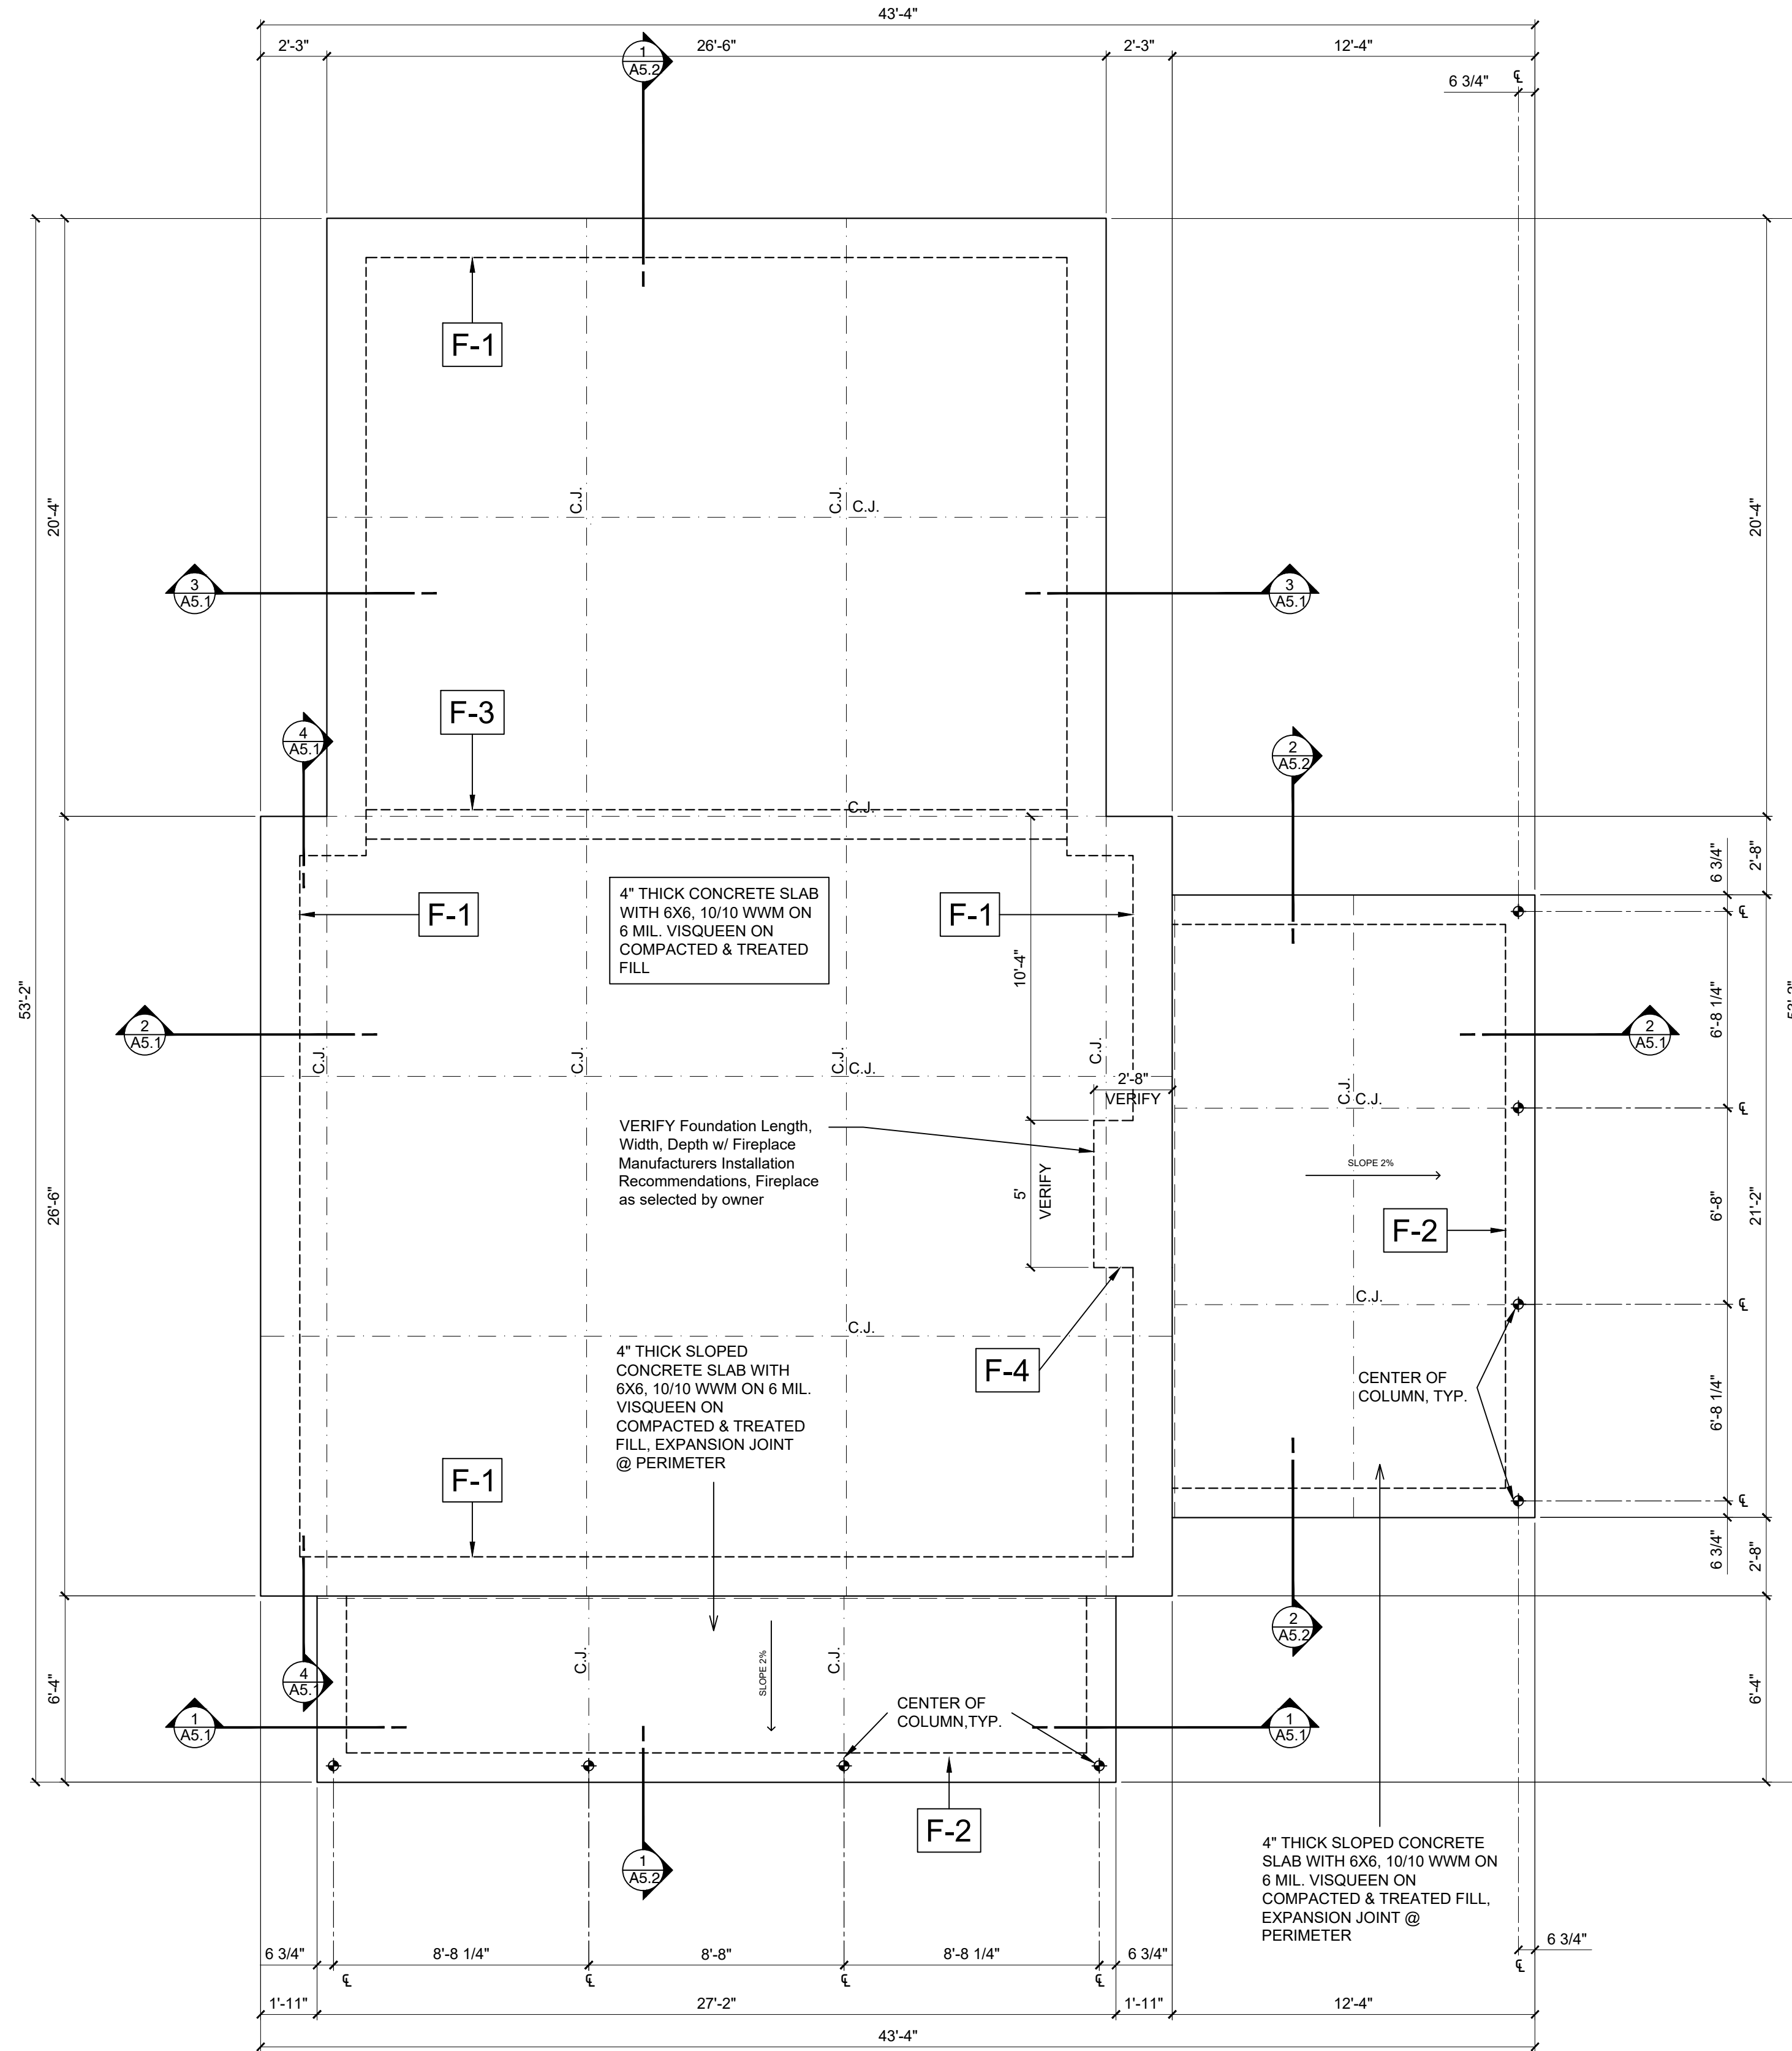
43'-4"

2'-3"
26'-6"
2'-3"
12'-4"

1
A5.2

6 3/4"
℄

20'-4"
20'-4"

F-1

C.J.
C.J.
C.J.

3
A5.1
3
A5.1

F-3

4
A5.1

2
A5.2

C.J.

6 3/4"
2'-8"

F-1
4" THICK CONCRETE SLAB WITH 6X6, 10/10 WWM ON 6 MIL. VISQUEEN ON COMPACTED & TREATED FILL
F-1

℄

53'-2"
10'-4"

2
A5.1
2
A5.1

6'-8 1/4"

C.J.
C.J.
C.J.
C.J.
C.J.
2'-8"
VERIFY
C.J.
C.J.
℄

VERIFY Foundation Length, Width, Depth w/ Fireplace Manufacturers Installation Recommendations, Fireplace as selected by owner

26'-6"
5'
VERIFY

SLOPE 2%

F-2
6'-8"
21'-2"

C.J.
℄
C.J.

4" THICK SLOPED CONCRETE SLAB WITH 6X6, 10/10 WWM ON 6 MIL. VISQUEEN ON COMPACTED & TREATED FILL, EXPANSION JOINT @ PERIMETER

F-4

CENTER OF COLUMN, TYP.

6'-8 1/4"

F-1

℄
6 3/4"
2'-8"

2
A5.2

C.J.
SLOPE 2%
C.J.

4
A5.1

6'-4"
6'-4"

1
A5.1

CENTER OF COLUMN,TYP.

1
A5.1

F-2

1
A5.2

4" THICK SLOPED CONCRETE SLAB WITH 6X6, 10/10 WWM ON 6 MIL. VISQUEEN ON COMPACTED & TREATED FILL, EXPANSION JOINT @ PERIMETER

6 3/4"
8'-8 1/4"
8'-8"
8'-8 1/4"
6 3/4"
6 3/4"
℄
℄
℄
℄
℄

1'-11"
27'-2"
1'-11"
12'-4"

43'-4"